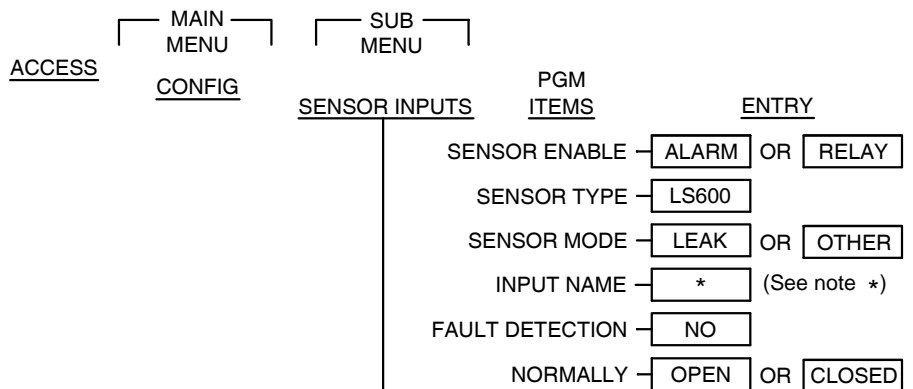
MAIN MENU

SUB MENU

ACCESS

CONFIG

SENSOR INPUTS

PGM ITEMS

ENTRY

SENSOR ENABLE ALARM OR RELAY

SENSOR TYPE LS600

SENSOR MODE LEAK OR OTHER

INPUT NAME * (See note *)

FAULT DETECTION NO

NORMALLY OPEN OR CLOSED